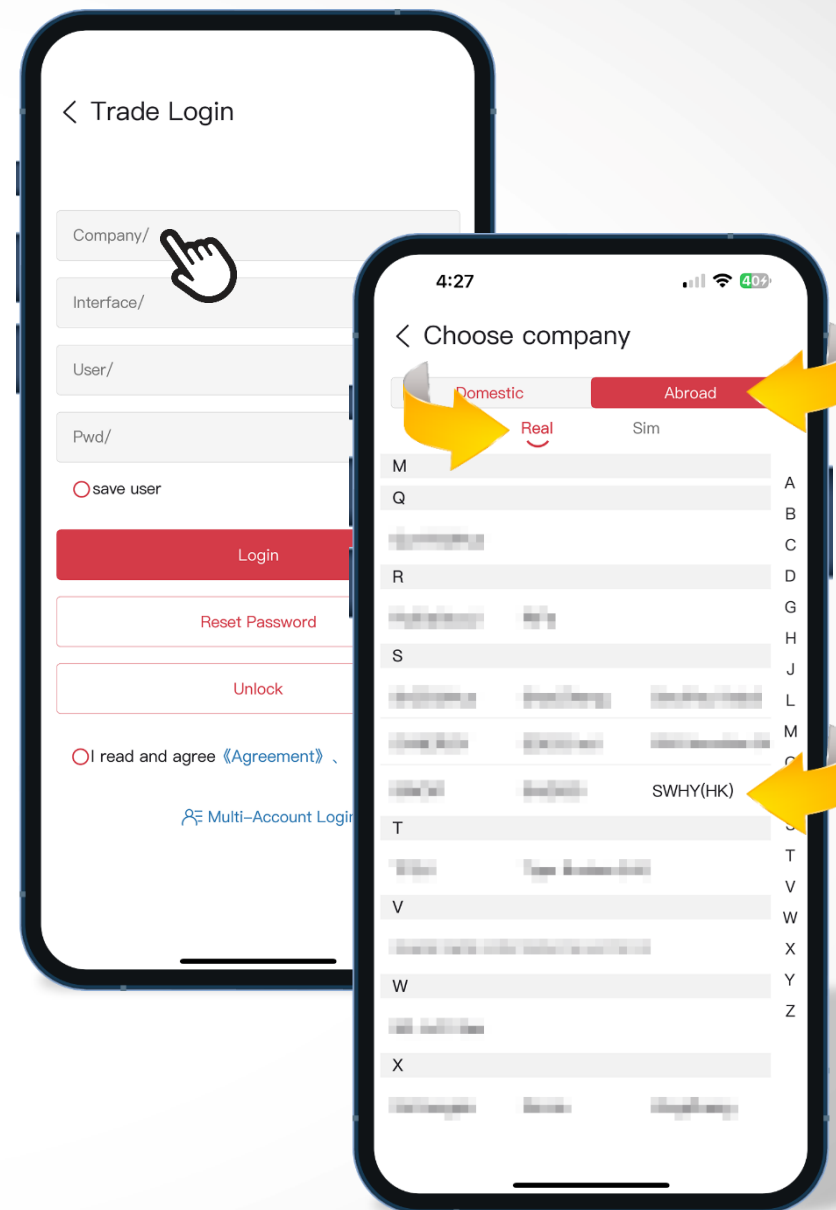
< Trade Login

Company/

Interface/

User/

Pwd/

save user

Login

Reset Password

Unlock

I read and agree 《Agreement》、

Multi-Account Login

4:27

40

< Choose company

Domestic

Abroad

Real

Sim

M

Q

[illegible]

R

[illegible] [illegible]

S

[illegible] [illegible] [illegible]

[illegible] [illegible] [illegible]

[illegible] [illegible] SWHY(HK)

T

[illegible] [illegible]

V

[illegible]

W

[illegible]

X

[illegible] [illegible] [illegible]

A
B
C
D
G
H
J
L
M
Q
R
S
T
V
W
X
Y
Z